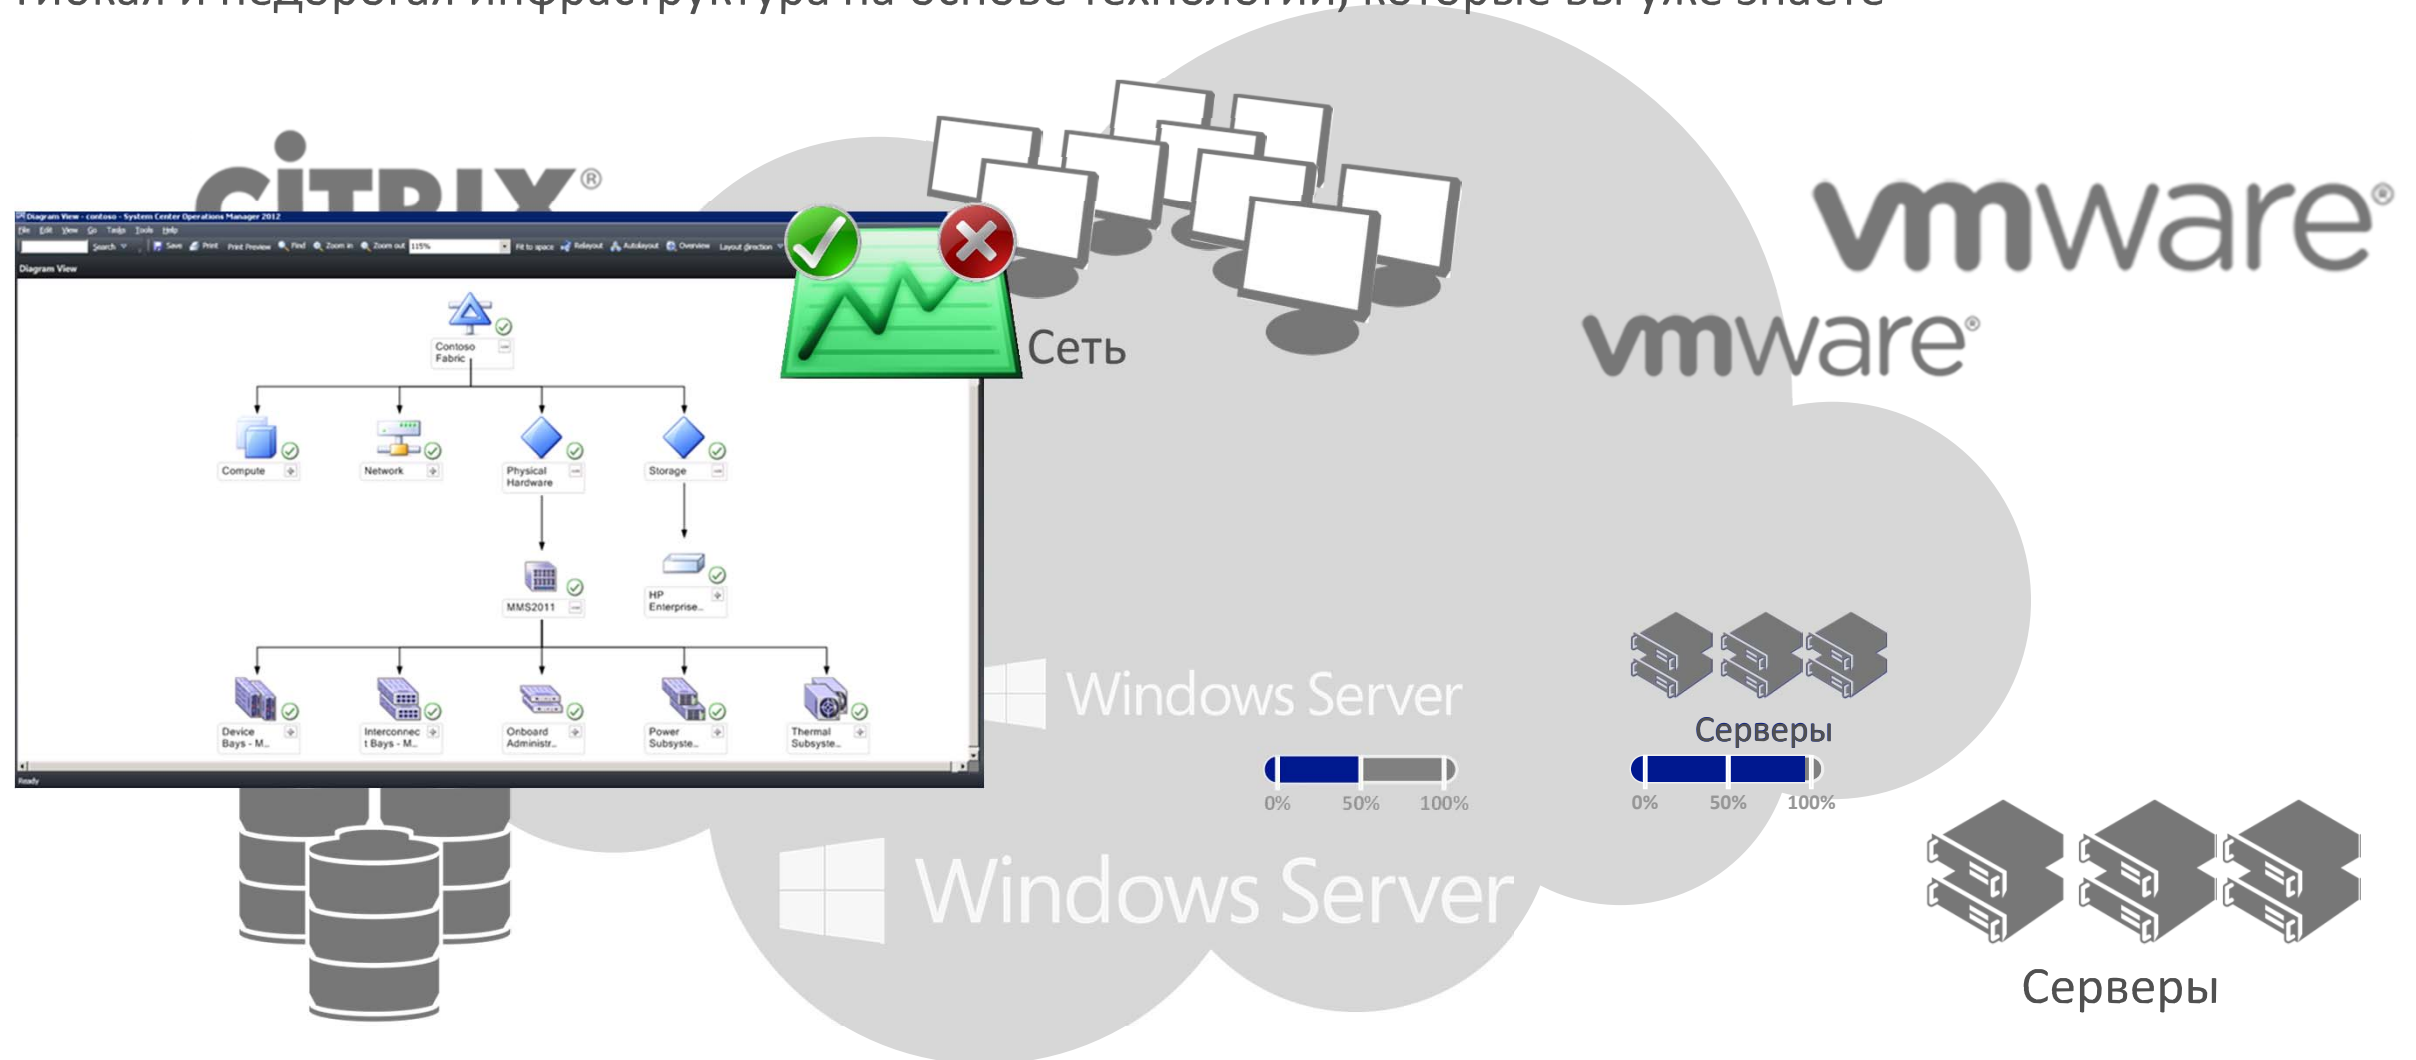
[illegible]

CITRIX®

Diagram View - contoso - System Center Operations Manager 2012

File Edit View Go Tasks Tools Help

Search Save Print Print Preview Find Zoom in Zoom out 115% Fit to space Relayout Autolayout Overview Layout direction

Diagram View

Contoso Fabric

Compute

Network

Physical Hardware

Storage

MMS2011

HP Enterprise..

Device Bays - M..

Interconnect Bays - M..

Onboard Administr..

Power Subsyste..

Thermal Subsyste..

Ready

Сеть

vmware®

vmware®

Windows Server

0% 50% 100%

Серверы

0% 50% 100%

Windows Server

Серверы